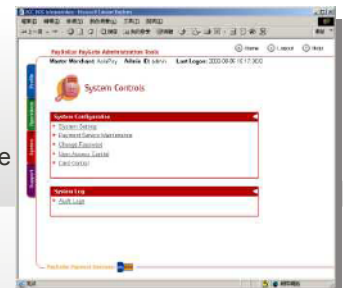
PayDollar PayGate Administration Tools

Home Logout Help

Master Merchant: AsiaPay Admin ID: admin Last Logon: 2000-08-06 10:17:000

System Controls

System Configuration
System Setting
Payment Setting Maintenance
Change Password
User Access Control
Card Control

System Log
Audit Logs

PayDollar Payment Services